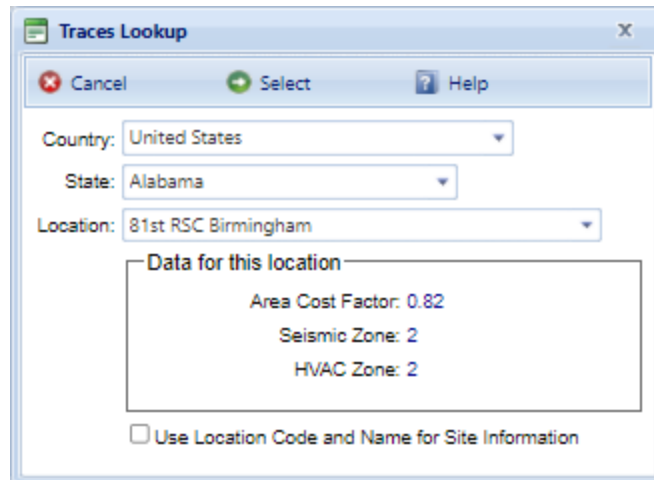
Traces Lookup

x

Cancel

Select

Help

Country: United States

State: Alabama

Location: 81st RSC Birmingham

Data for this location

Area Cost Factor: 0.82

Seismic Zone: 2

HVAC Zone: 2

Use Location Code and Name for Site Information